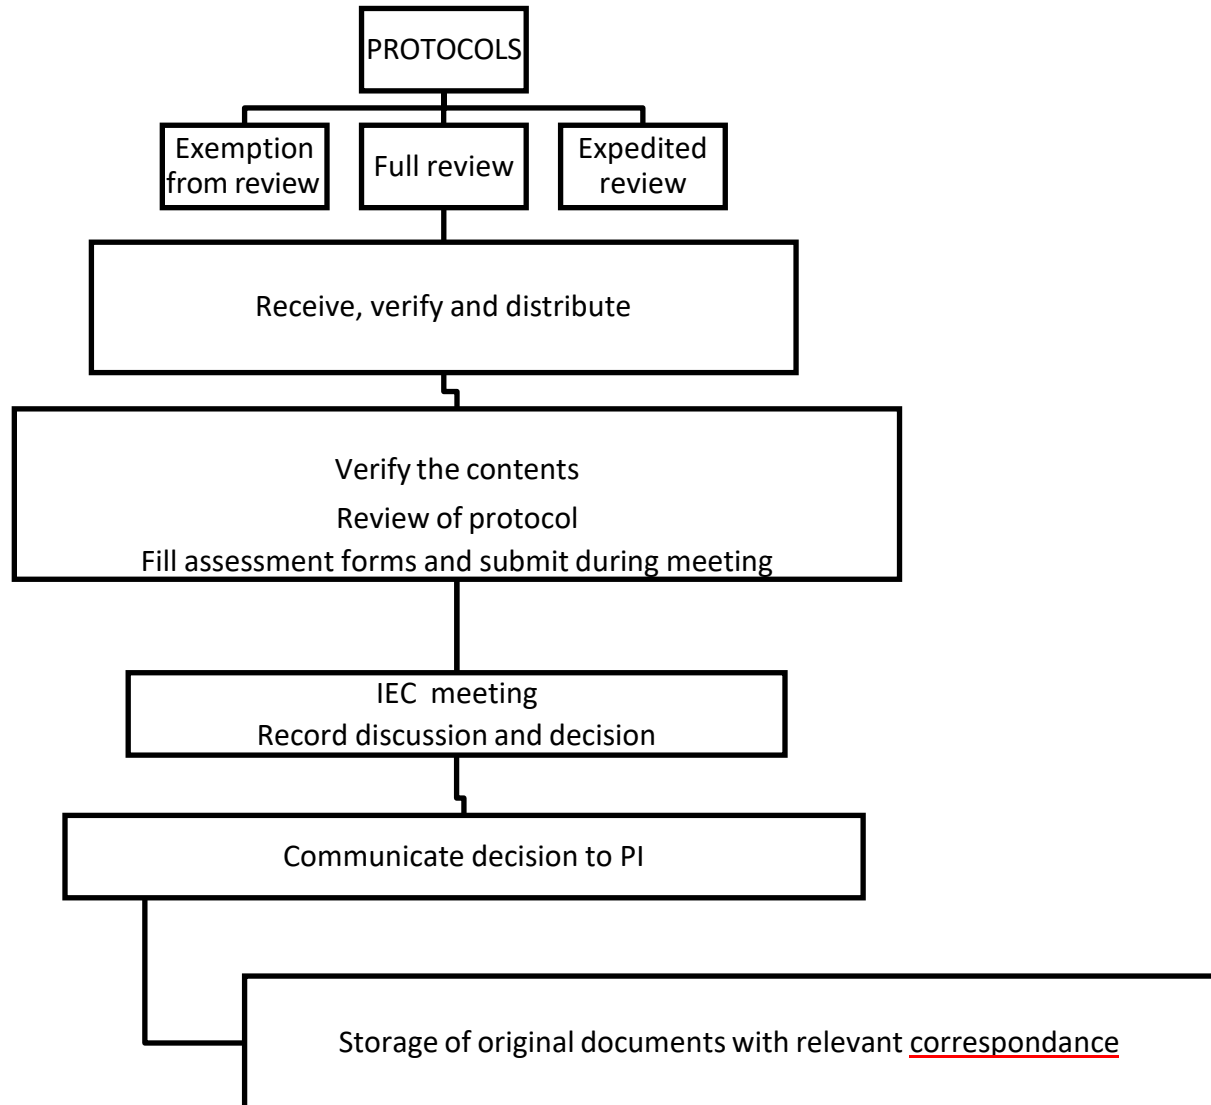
PROTOCOLS

Exemption from review

Full review

Expedited review

Receive, verify and distribute

Verify the contents
Review of protocol
Fill assessment forms and submit during meeting

IEC meeting
Record discussion and decision

Communicate decision to PI

Storage of original documents with relevant correspondance